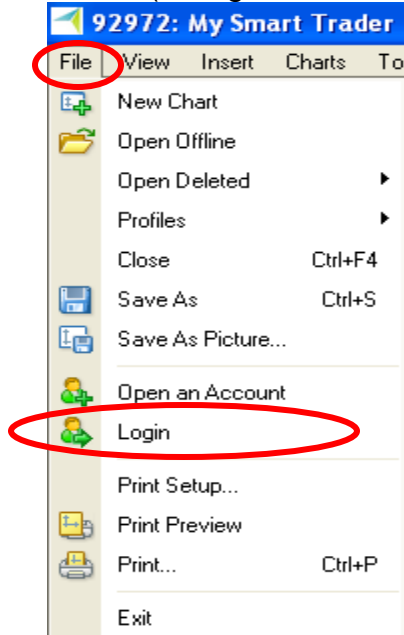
92972: My Smart Trader

File View Insert Charts To

New Chart
Open Offline
Open Deleted
Profiles
Close Ctrl+F4
Save As Ctrl+S
Save As Picture...
Open an Account
Login
Print Setup...
Print Preview
Print... Ctrl+P
Exit